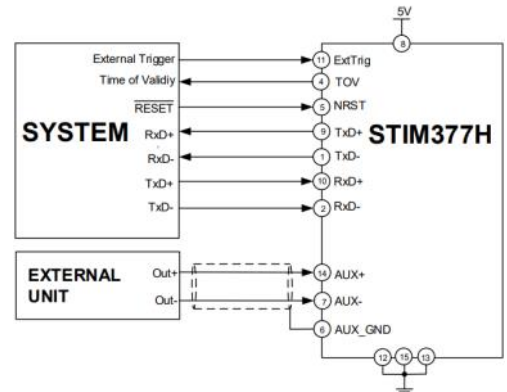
5V
8
External Trigger
11 ExtTrig
Time of Validiy
4 TOV
$\overline{RESET}$
5 NRST
SYSTEM
RxD+
9 TxD+
STIM377H
RxD-
1 TxD-
TxD+
10 RxD+
TxD-
2 RxD-
EXTERNAL UNIT
Out+
14 AUX+
Out-
7 AUX-
6 AUX_GND
12 15 13